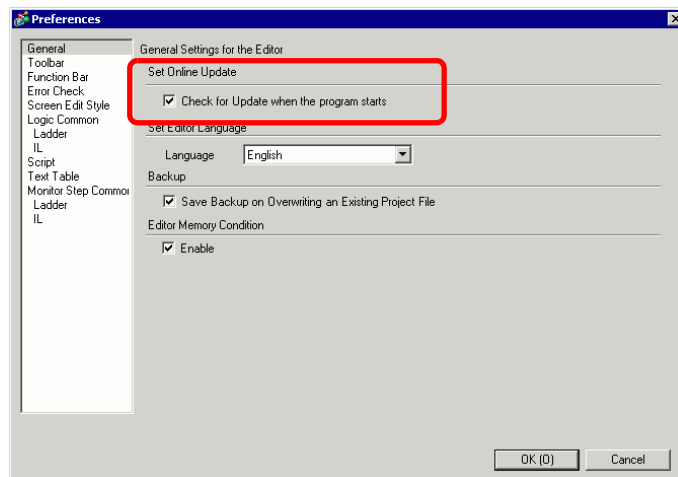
Preferences

General
Toolbar
Function Bar
Error Check
Screen Edit Style
Logic Common
Ladder
IL
Script
Text Table
Monitor Step Commo
Ladder
IL

General Settings for the Editor

Set Online Update

Check for Update when the program starts

Set Editor Language

Language English

Backup

Save Backup on Overwriting an Existing Project File

Editor Memory Condition

Enable

OK (O)
Cancel